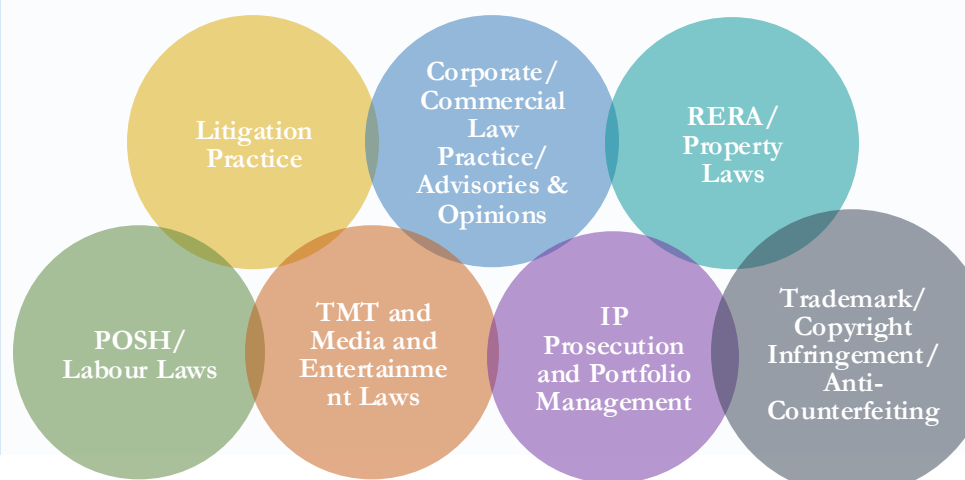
Litigation Practice

Corporate/ Commercial Law Practice/ Advisories & Opinions

RERA/ Property Laws

POSH/ Labour Laws

TMT and Media and Entertainment Laws

IP Prosecution and Portfolio Management

Trademark/ Copyright Infringement/ Anti-Counterfeiting